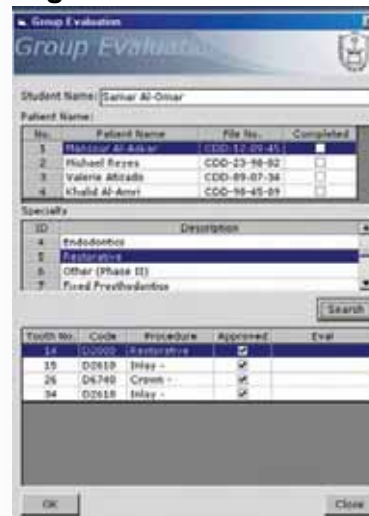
Group Evaluation

Group Evaluati

Student Name: Samar Al-Omar

Patient Name:

| No. | Patient Name | File No. | Completed |
|---|---|---|---|
| 1 | Mansour Al-Askar | CDD-12-09-45 | |
| 2 | Michael Reyes | CDD-23-98-02 | |
| 3 | Valerie Alicado | CDD-89-07-34 | |
| 4 | Khalid Al-Amri | CDD-98-45-09 | |

Specialty

| ID | Description |
|---|---|
| 4 | Endodontics |
| 5 | Restorative |
| 6 | Other (Phase II) |
| 7 | Fixed Prosthodontics |

Search

| Tooth No. | Code | Procedure | Approved | Eval |
|---|---|---|---|---|
| 14 | D2000 | Restorative | ☑ | |
| 15 | D2610 | Inlay - | ☑ | |
| 26 | D6740 | Crown - | ☑ | |
| 34 | D2610 | Inlay - | ☑ | |

OK

Close